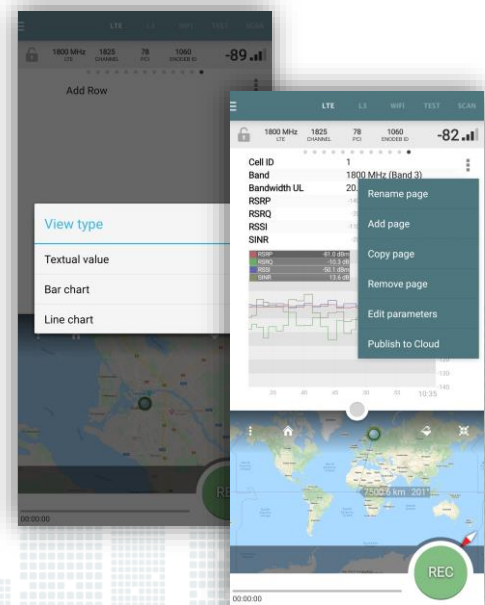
LTE L3 WIFI TEST SCAN

1800 MHz LTE 1825 CHANNEL 78 PCI 1060 ENODEB ID -89

Add Row

View type

Textual value

Bar chart

Line chart

RE

00:00:00

LTE L3 WIFI TEST SCAN

1800 MHz LTE 1825 CHANNEL 78 PCI 1060 ENODEB ID -82

| | |
|---|---|
| Cell ID | 1 |
| Band | 1800 MHz (Band 3) |
| Bandwidth UL | 20. |
| RSRP | |
| RSRQ | |
| RSSI | |
| SINR | |

RSRP -81.0 dBm
RSRQ -10.3 dB
RSSI -50.1 dBm
SINR 13.6 dB

Rename page

Add page

Copy page

Remove page

Edit parameters

Publish to Cloud

-130
-140

20 25 30 35 10:35

7500.6 km 201°

REC

00:00:00